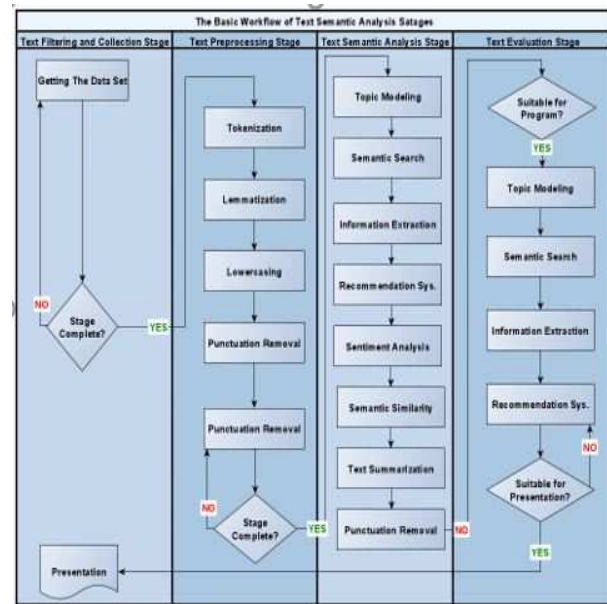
The Basic Workflow of Text Semantic Analysis Satages

Text Filtering and Collection Stage

Getting The Data Set

Stage Complete?

NO

YES

Presentation

Text Preprocessing Stage

Tokenization

Lemmatization

Lowercasing

Punctuation Removal

Punctuation Removal

Stage Complete?

NO

YES

Text Semantic Analysis Stage

Topic Modeling

Semantic Search

Information Extraction

Recommendation Sys.

Sentiment Analysis

Semantic Similarity

Text Summarization

Punctuation Removal

NO

Text Evaluation Stage

Suitable for Program?

YES

Topic Modeling

Semantic Search

Information Extraction

Recommendation Sys.

NO

Suitable for Presentation?

YES